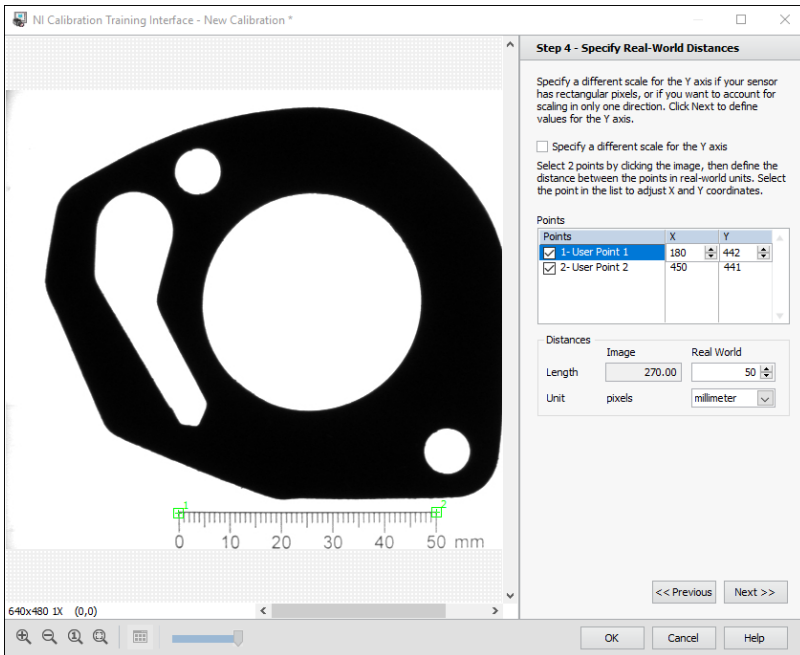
NI Calibration Training Interface - New Calibration *

1
2
0 10 20 30 40 50 mm

640x480 1X (0,0)

Step 4 - Specify Real-World Distances

Specify a different scale for the Y axis if your sensor has rectangular pixels, or if you want to account for scaling in only one direction. Click Next to define values for the Y axis.

Specify a different scale for the Y axis

Select 2 points by clicking the image, then define the distance between the points in real-world units. Select the point in the list to adjust X and Y coordinates.

Points

| Points | X | Y |
|---|---|---|
| 1- User Point 1 | 180 | 442 |
| 2- User Point 2 | 450 | 441 |

Distances

| | Image | Real World |
|---|---|---|
| Length | 270.00 | 50 |
| Unit | pixels | millimeter |

<< Previous
Next >>

OK
Cancel
Help